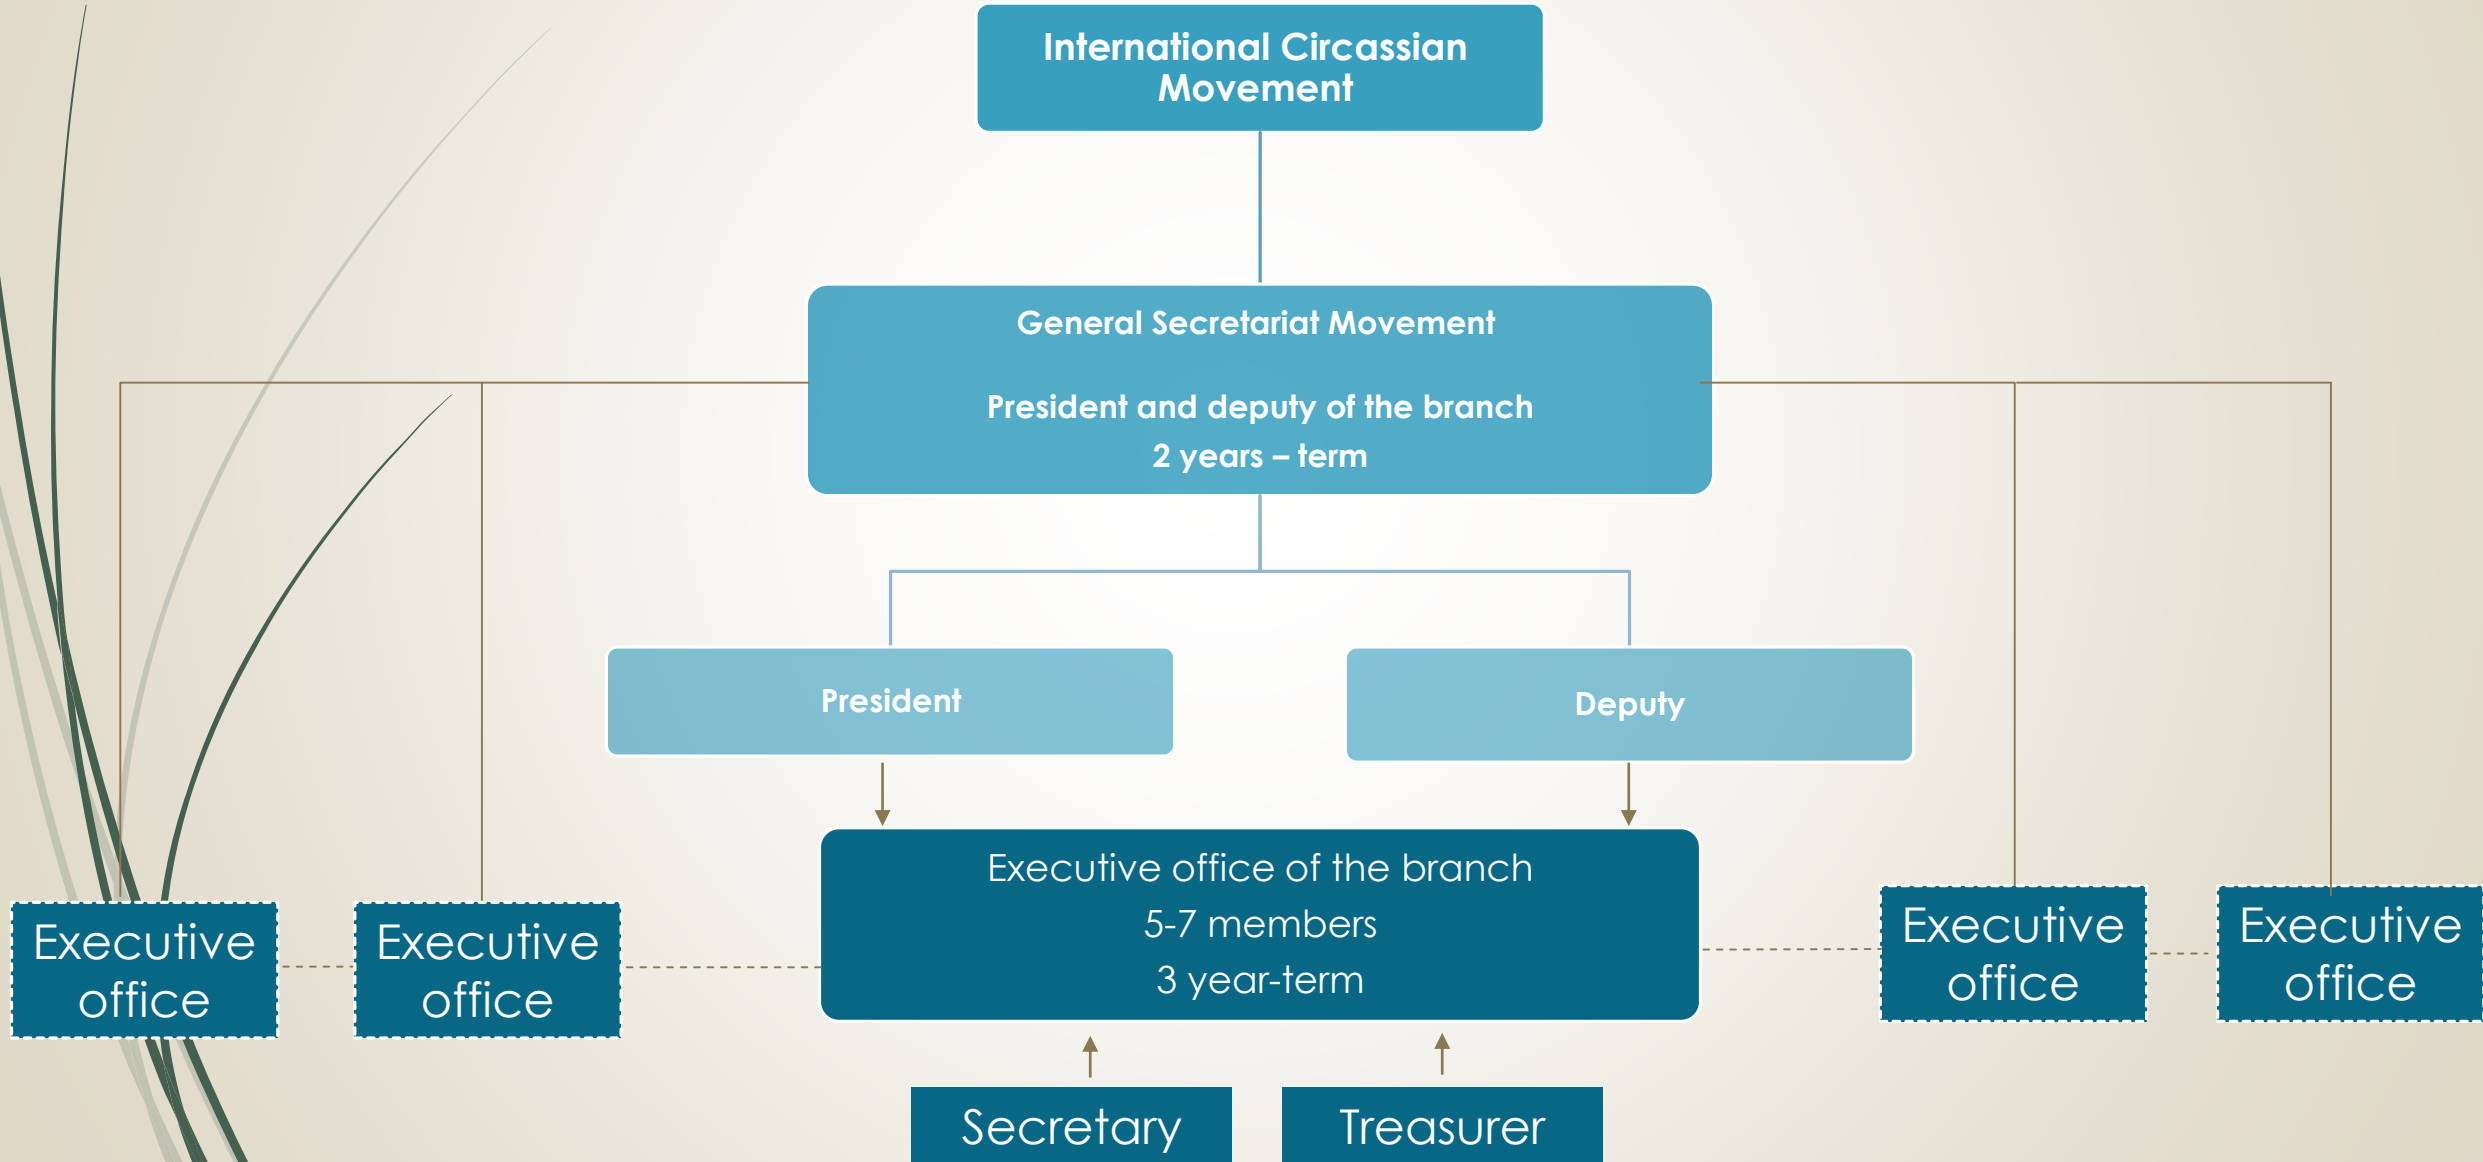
International Circassian Movement

General Secretariat Movement

President and deputy of the branch

2 years – term

President

Deputy

Executive office

Executive office

Executive office of the branch

5-7 members

3 year-term

Executive office

Executive office

Secretary

Treasurer